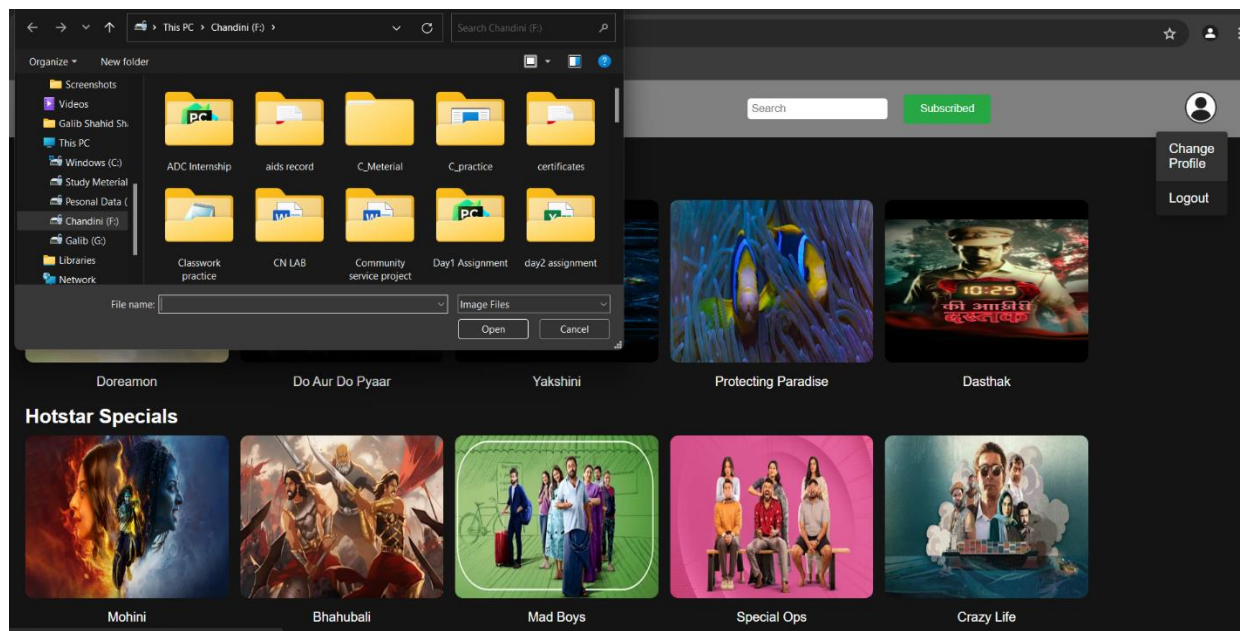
This PC › Chandini (F:) ›

Search Chandini (F:)

Organize ▾ New folder

Screenshots
Videos
Galib Shahid Sh.
This PC
Windows (C:)
Study Meterial
Pesonal Data (
Chandini (F:)
Galib (G:)
Libraries
Network

ADC Internship
aids record
C_Meterial
C_practice
certificates
Classwork practice
CN LAB
Community service project
Day1 Assignment
day2 assignment

File name:
Image Files
Open
Cancel

Search
Subscribed

Change Profile
Logout

10:29
की आखिरी दस्तक

Doreamon
Do Aur Do Pyaar
Yakshini
Protecting Paradise
Dasthak

Hotstar Specials

Mohini
Bhahubali
Mad Boys
Special Ops
Crazy Life